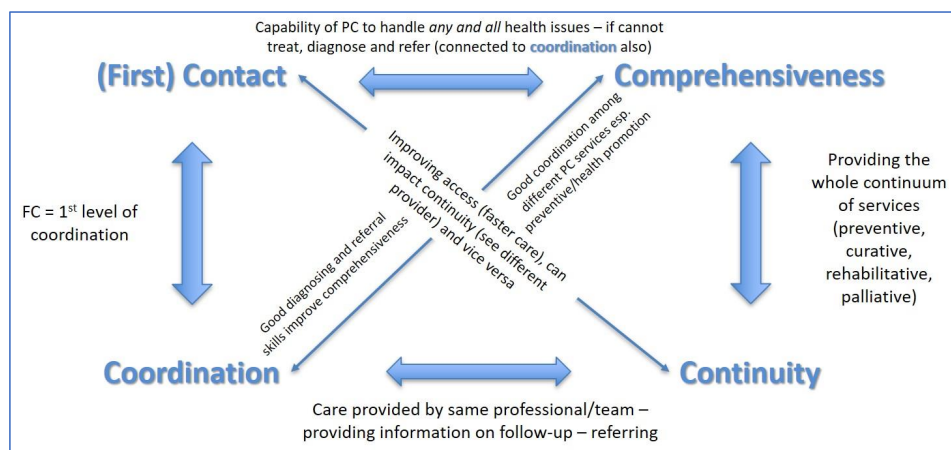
Capability of PC to handle *any and all* health issues – if cannot treat, diagnose and refer (connected to **coordination** also)

(First) Contact

Comprehensiveness

FC = 1$^{st}$ level of coordination

Improving access (faster care), can impact continuity (see different provider) and vice versa

Good coordination among different PC services esp. preventive/health promotion

Good diagnosing and referral skills improve comprehensiveness

Providing the whole continuum of services (preventive, curative, rehabilitative, palliative)

Coordination

Continuity

Care provided by same professional/team – providing information on follow-up – referring